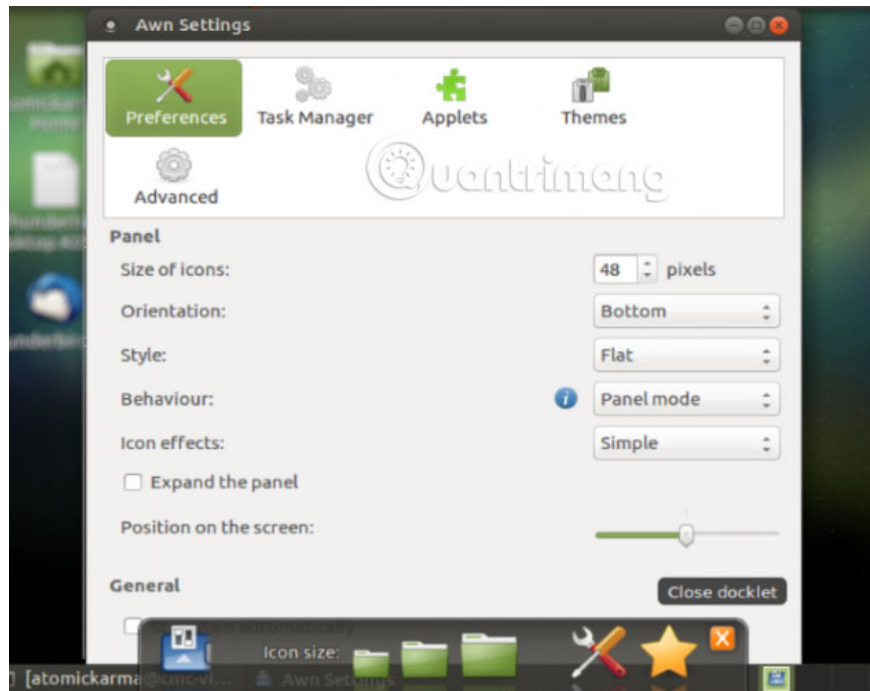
Awn Settings

Preferences
Task Manager
Applets
Themes
Advanced

Quantrimang

Panel
Size of icons: 48 pixels
Orientation: Bottom
Style: Flat
Behaviour: Panel mode
Icon effects: Simple
Expand the panel
Position on the screen:

General
Close docklet
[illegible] automatically
Icon size:
[atomickarma@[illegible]
Awn Settings